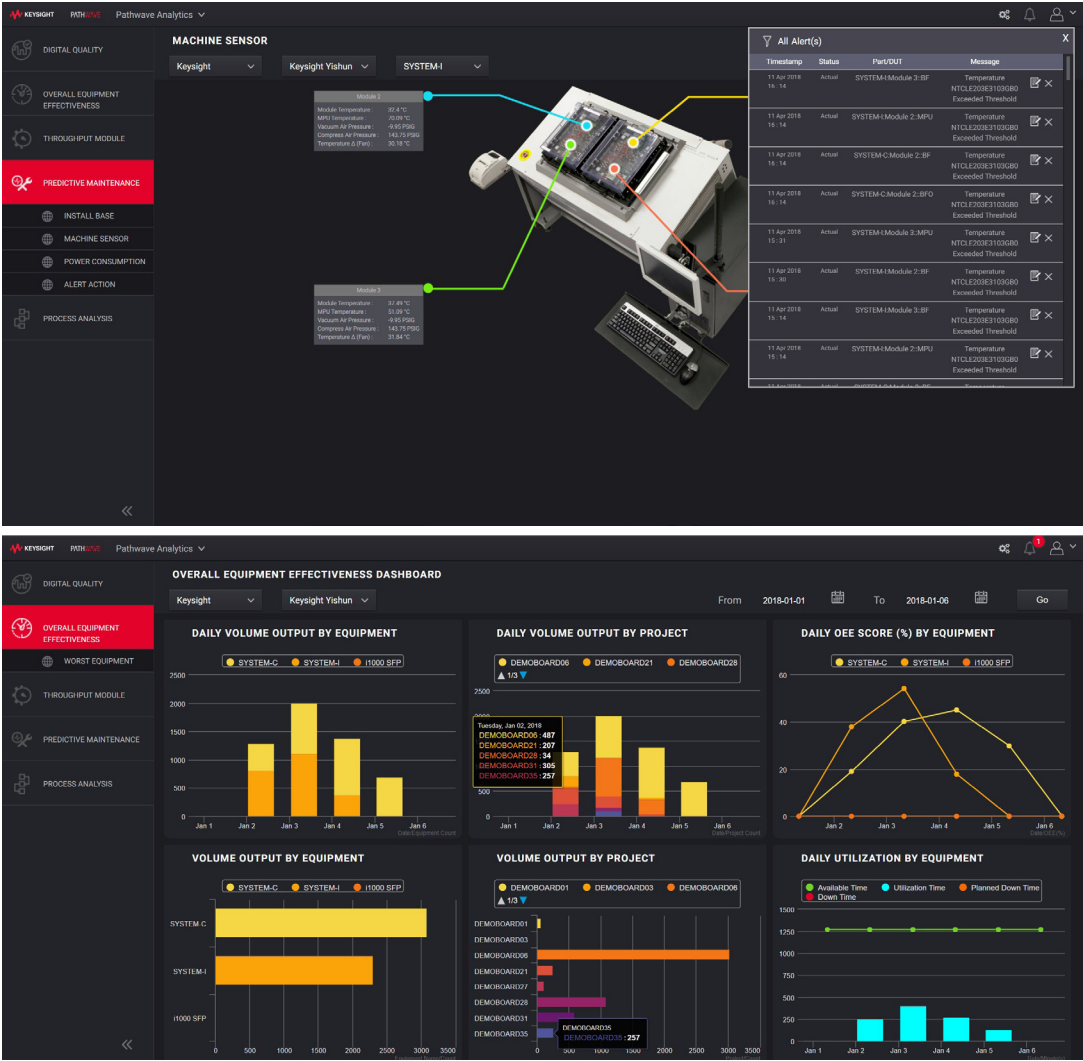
KEYSIGHT PATHWAVE Pathwave Analytics

DIGITAL QUALITY
OVERALL EQUIPMENT EFFECTIVENESS
THROUGHPUT MODULE
PREDICTIVE MAINTENANCE
INSTALL BASE
MACHINE SENSOR
POWER CONSUMPTION
ALERT ACTION
PROCESS ANALYSIS

MACHINE SENSOR
Keysight
Keysight Yishun
SYSTEM-I

Module 2
Module Temperature : 32.4 °C
MPU Temperature : 70.09 °C
Vacuum Air Pressure : -9.95 PSIG
Compress Air Pressure : 143.75 PSIG
Temperature Δ (Fan) : 30.18 °C

Module 3
Module Temperature : 37.49 °C
MPU Temperature : 51.09 °C
Vacuum Air Pressure : -9.95 PSIG
Compress Air Pressure : 143.75 PSIG
Temperature Δ (Fan) : 31.84 °C

All Alert(s)
X

| Timestamp | Status | Part/DUT | Message |
|---|---|---|---|
| 11 Apr 2018 16 : 14 | Actual | SYSTEM-I:Module 3::BF | Temperature NTCLE203E3103GB0 Exceeded Threshold |
| 11 Apr 2018 16 : 14 | Actual | SYSTEM-I:Module 2::MPU | Temperature NTCLE203E3103GB0 Exceeded Threshold |
| 11 Apr 2018 16 : 14 | Actual | SYSTEM-C:Module 2::BF | Temperature NTCLE203E3103GB0 Exceeded Threshold |
| 11 Apr 2018 16 : 14 | Actual | SYSTEM-C:Module 2::BFO | Temperature NTCLE203E3103GB0 Exceeded Threshold |
| 11 Apr 2018 15 : 31 | Actual | SYSTEM-I:Module 3::MPU | Temperature NTCLE203E3103GB0 Exceeded Threshold |
| 11 Apr 2018 15 : 30 | Actual | SYSTEM-I:Module 2::BF | Temperature NTCLE203E3103GB0 Exceeded Threshold |
| 11 Apr 2018 15 : 14 | Actual | SYSTEM-I:Module 3::BF | Temperature NTCLE203E3103GB0 Exceeded Threshold |
| 11 Apr 2018 15 : 14 | Actual | SYSTEM-I:Module 2::MPU | Temperature NTCLE203E3103GB0 Exceeded Threshold |

KEYSIGHT PATHWAVE Pathwave Analytics
1

DIGITAL QUALITY
OVERALL EQUIPMENT EFFECTIVENESS
WORST EQUIPMENT
THROUGHPUT MODULE
PREDICTIVE MAINTENANCE
PROCESS ANALYSIS

OVERALL EQUIPMENT EFFECTIVENESS DASHBOARD
Keysight
Keysight Yishun
From 2018-01-01 To 2018-01-06 Go

DAILY VOLUME OUTPUT BY EQUIPMENT
SYSTEM-C SYSTEM-I i1000 SFP
2500 2000 1500 1000 500 0
Jan 1 Jan 2 Jan 3 Jan 4 Jan 5 Jan 6
Date/Equipment Count

DAILY VOLUME OUTPUT BY PROJECT
DEMOBOARD06 DEMOBOARD21 DEMOBOARD28
1/3
2500
Tuesday, Jan 02, 2018
DEMOBOARD06 : 487
DEMOBOARD21 : 207
DEMOBOARD28 : 34
DEMOBOARD31 : 305
DEMOBOARD35 : 257
500 0
Jan 1 Jan 2 Jan 3 Jan 4 Jan 5 Jan 6
Date/Project Count

DAILY OEE SCORE (%) BY EQUIPMENT
SYSTEM-C SYSTEM-I i1000 SFP
60 40 20 0
Jan 2 Jan 3 Jan 4 Jan 5 Jan 6
Date/OEE(%)

VOLUME OUTPUT BY EQUIPMENT
SYSTEM-C SYSTEM-I i1000 SFP
SYSTEM-C
SYSTEM-I
i1000 SFP
0 500 1000 1500 2000 2500 3000 3500

VOLUME OUTPUT BY PROJECT
DEMOBOARD01 DEMOBOARD03 DEMOBOARD06
1/3
DEMOBOARD01
DEMOBOARD03
DEMOBOARD06
DEMOBOARD21
DEMOBOARD27
DEMOBOARD28
DEMOBOARD31
DEMOBOARD35
DEMOBOARD35
DEMOBOARD35 : 257
0 500 1000 1500 2000 2500 3000 3500

DAILY UTILIZATION BY EQUIPMENT
Available Time Utilization Time Planned Down Time Down Time
1500 1250 1000 750 500 250 0
Jan 1 Jan 2 Jan 3 Jan 4 Jan 5 Jan 6